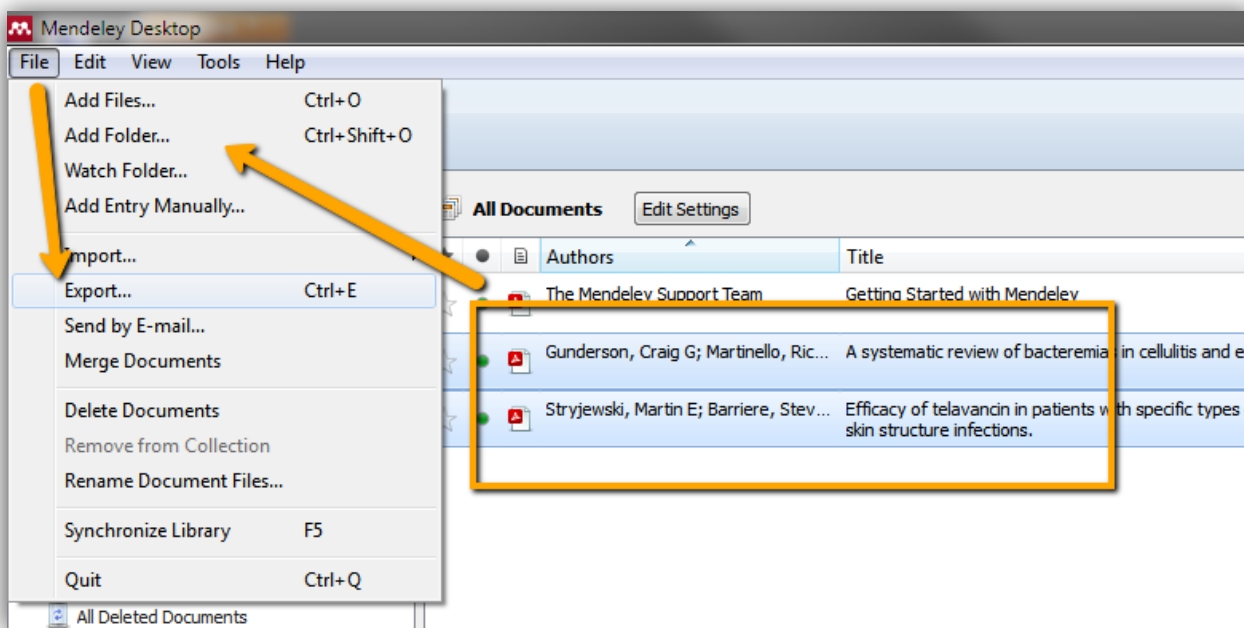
Mendeley Desktop

File Edit View Tools Help

Add Files... Ctrl+O
Add Folder... Ctrl+Shift+O
Watch Folder...
Add Entry Manually...

Import...

Export... Ctrl+E
Send by E-mail...
Merge Documents

Delete Documents
Remove from Collection
Rename Document Files...

Synchronize Library F5

Quit Ctrl+Q

All Deleted Documents

All Documents
Edit Settings

| Authors | Title |
|---|---|
| The Mendeley Support Team | Getting Started with Mendeley |
| Gunderson, Craig G; Martinello, Ric... | A systematic review of bacteremias in cellulitis and e |
| Stryjewski, Martin E; Barriere, Stev... | Efficacy of telavancin in patients with specific types skin structure infections. |